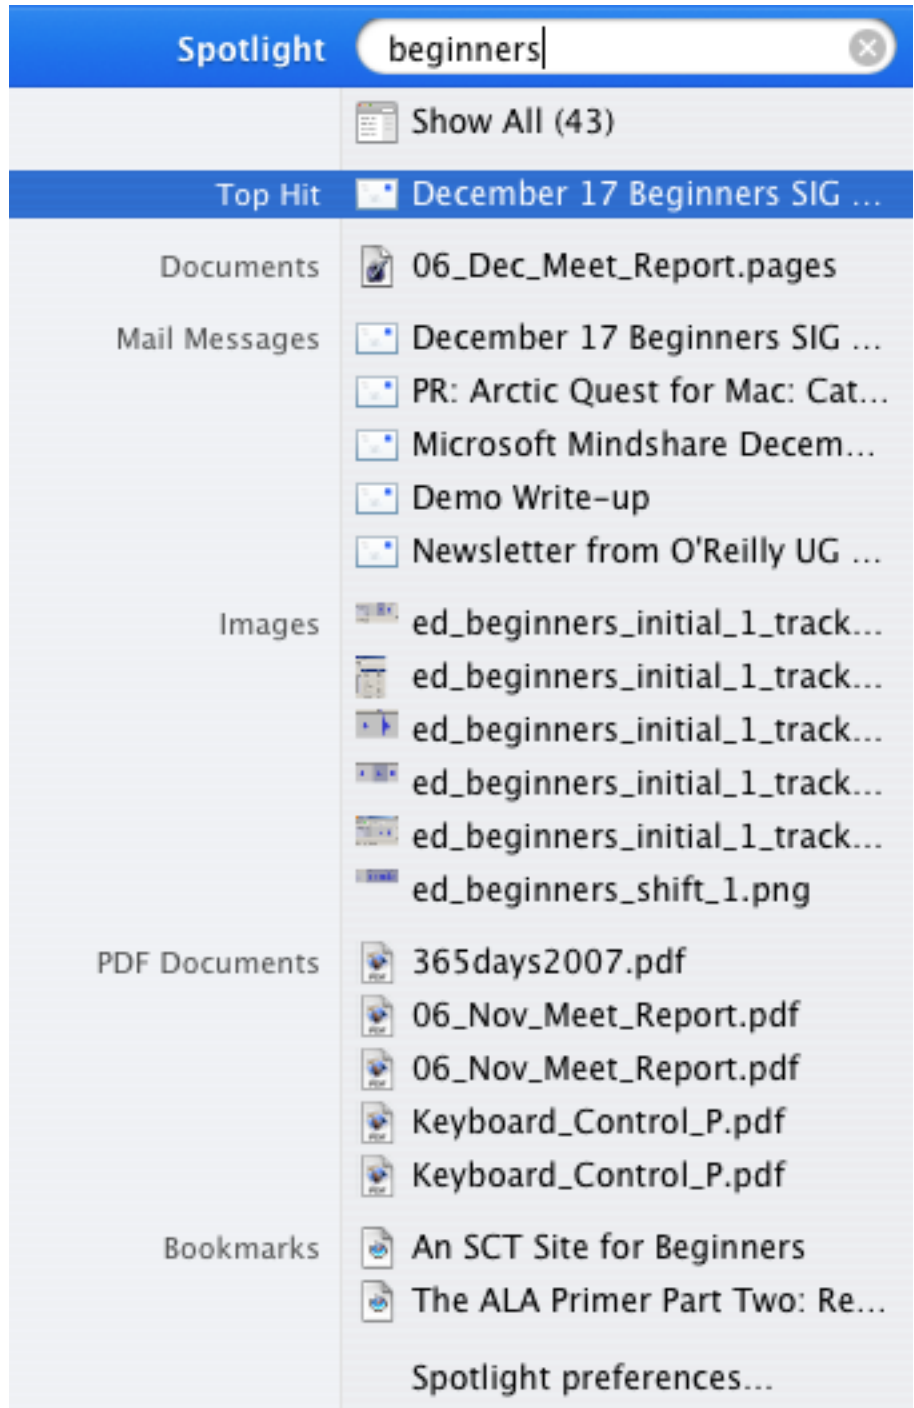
Spotlight beginners

Show All (43)

Top Hit December 17 Beginners SIG ...

Documents 06_Dec_Meet_Report.pages

Mail Messages December 17 Beginners SIG ...
PR: Arctic Quest for Mac: Cat...
Microsoft Mindshare Decem...
Demo Write-up
Newsletter from O'Reilly UG ...

Images ed_beginners_initial_1_track...
ed_beginners_initial_1_track...
ed_beginners_initial_1_track...
ed_beginners_initial_1_track...
ed_beginners_initial_1_track...
ed_beginners_shift_1.png

PDF Documents 365days2007.pdf
06_Nov_Meet_Report.pdf
06_Nov_Meet_Report.pdf
Keyboard_Control_P.pdf
Keyboard_Control_P.pdf

Bookmarks An SCT Site for Beginners
The ALA Primer Part Two: Re...

Spotlight preferences...